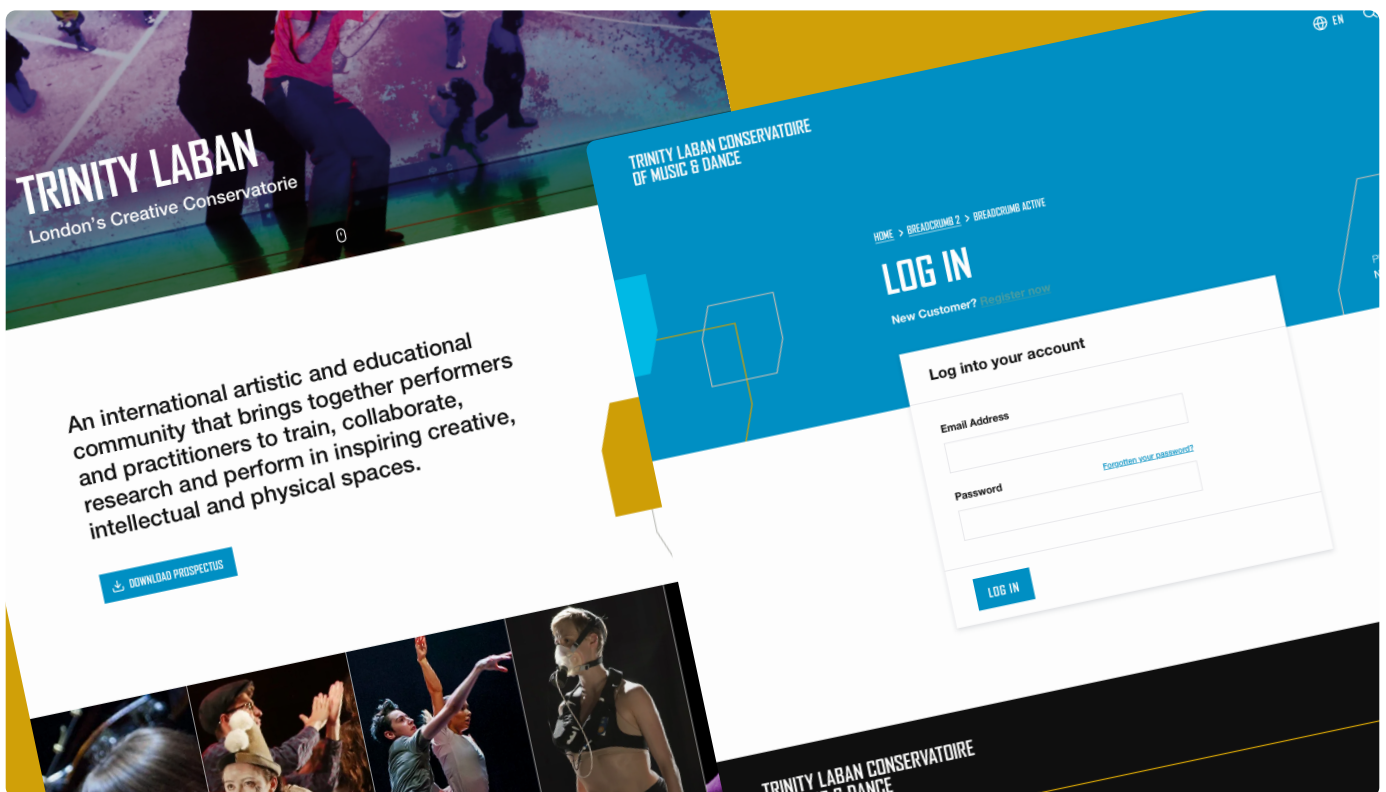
TRINITY LABAN
London's Creative Conservatorie

An international artistic and educational community that brings together performers and practitioners to train, collaborate, research and perform in inspiring creative, intellectual and physical spaces.

DOWNLOAD PROSPECTUS

EN

TRINITY LABAN CONSERVATOIRE OF MUSIC & DANCE

HOME > BREADCRUMB 2 > BREADCRUMB ACTIVE

LOG IN

New Customer? Register now

Log into your account

Email Address

Forgotten your password?

Password

LOG IN

TRINITY LABAN CONSERVATOIRE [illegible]